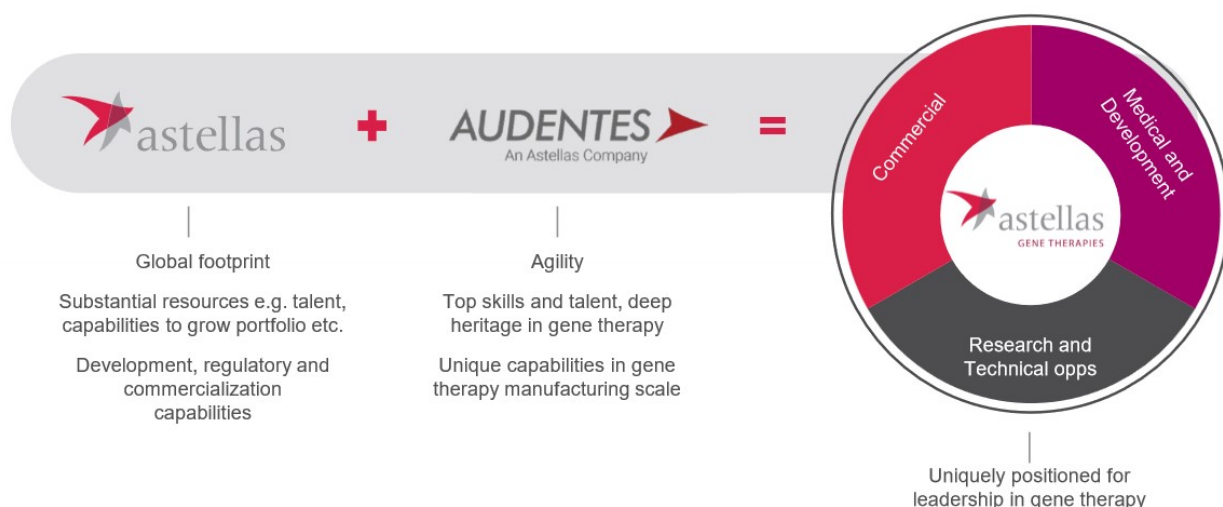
astellas + AUDENTES An Astellas Company =

Global footprint

Substantial resources e.g. talent, capabilities to grow portfolio etc.

Development, regulatory and commercialization capabilities

Agility

Top skills and talent, deep heritage in gene therapy

Unique capabilities in gene therapy manufacturing scale

Commercial

Medical and Development

astellas GENE THERAPIES

Research and Technical opps

Uniquely positioned for leadership in gene therapy